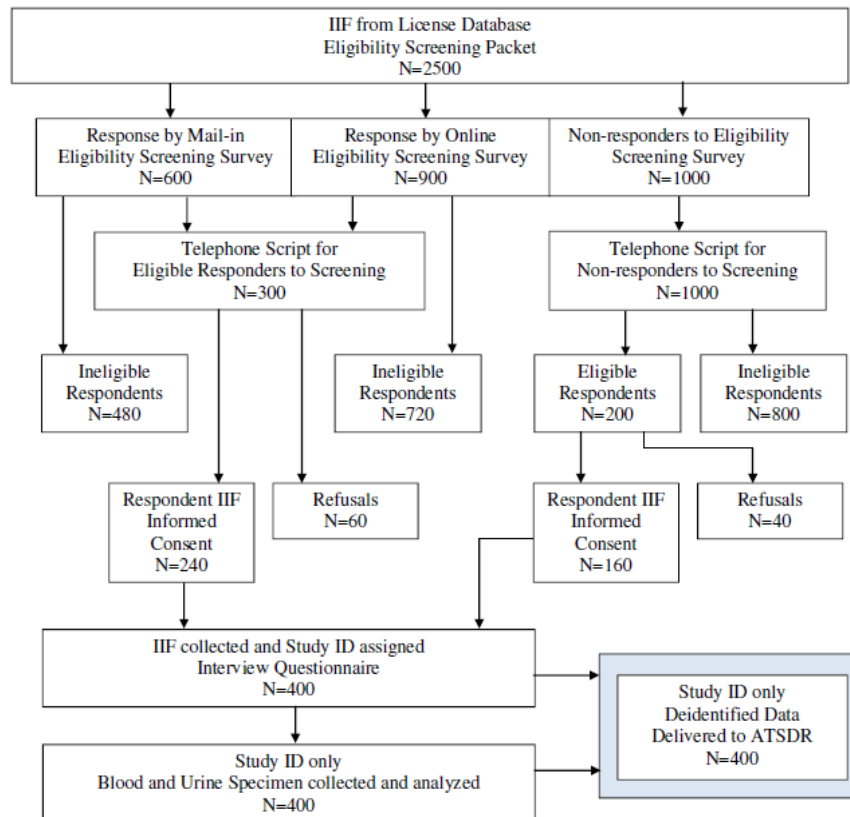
IIF from License Database
Eligibility Screening Packet
N=2500

Response by Mail-in
Eligibility Screening Survey
N=600

Response by Online
Eligibility Screening Survey
N=900

Non-responders to Eligibility
Screening Survey
N=1000

Telephone Script for
Eligible Responders to Screening
N=300

Telephone Script for
Non-responders to Screening
N=1000

Ineligible
Respondents
N=480

Ineligible
Respondents
N=720

Eligible
Respondents
N=200

Ineligible
Respondents
N=800

Respondent IIF
Informed
Consent
N=240

Refusals
N=60

Respondent IIF
Informed
Consent
N=160

Refusals
N=40

IIF collected and Study ID assigned
Interview Questionnaire
N=400

Study ID only
Deidentified Data
Delivered to ATSDR
N=400

Study ID only
Blood and Urine Specimen collected and analyzed
N=400